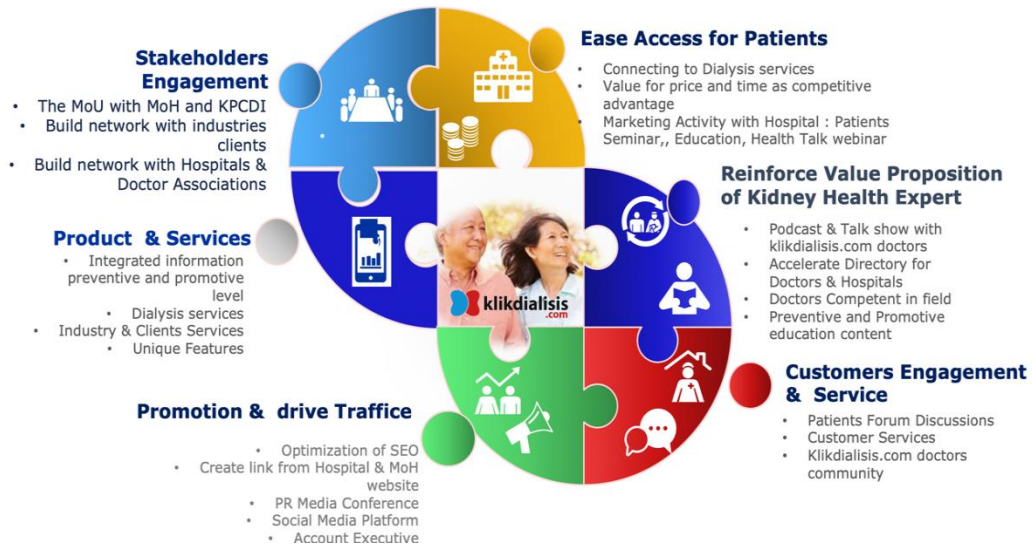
Stakeholders Engagement
• The MoU with MoH and KPCDI
• Build network with industries clients
• Build network with Hospitals & Doctor Associations

Ease Access for Patients
• Connecting to Dialysis services
• Value for price and time as competitive advantage
• Marketing Activity with Hospital : Patients Seminar,, Education, Health Talk webinar

Reinforce Value Proposition of Kidney Health Expert
• Podcast & Talk show with klikdialisis.com doctors
• Accelerate Directory for Doctors & Hospitals
• Doctors Competent in field
• Preventive and Promotive education content

Product & Services
• Integrated information preventive and promotive level
• Dialysis services
• Industry & Clients Services
• Unique Features

klikdialisis .com

Customers Engagement & Service
• Patients Forum Discussions
• Customer Services
• Klikdialisis.com doctors community

Promotion & drive Traffice
• Optimization of SEO
• Create link from Hospital & MoH website
• PR Media Conference
• Social Media Platform
• Account Executive